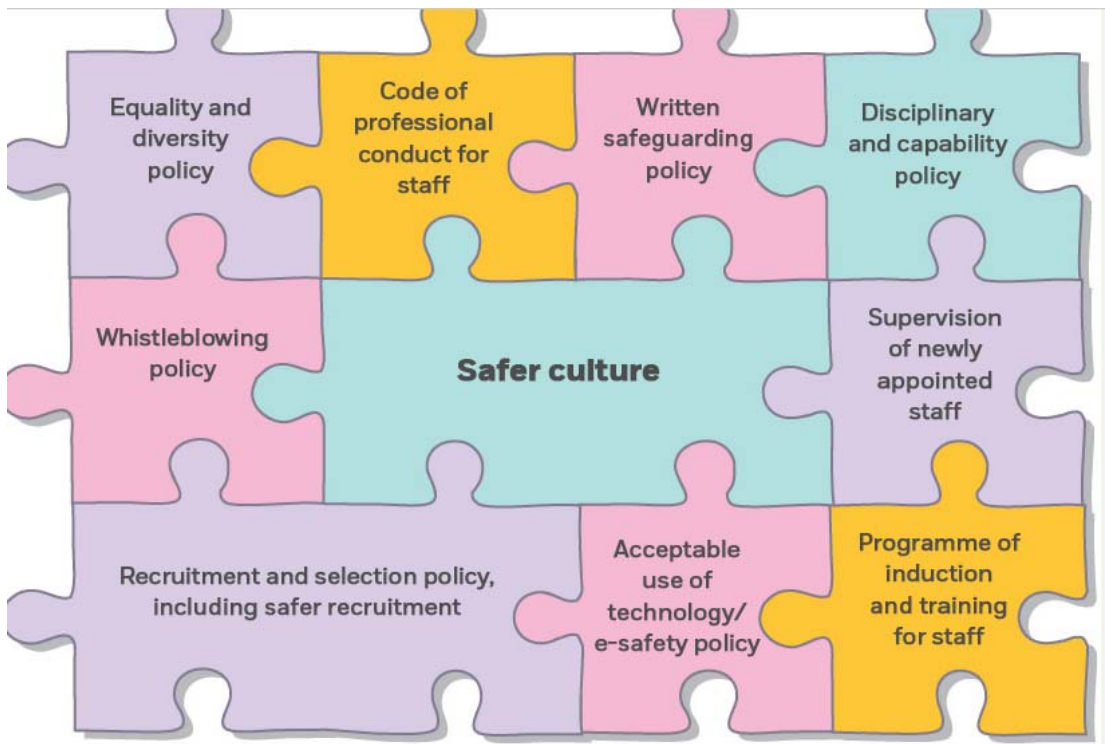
Equality and diversity policy

Code of professional conduct for staff

Written safeguarding policy

Disciplinary and capability policy

Whistleblowing policy

Safer culture

Supervision of newly appointed staff

Recruitment and selection policy, including safer recruitment

Acceptable use of technology/ e-safety policy

Programme of induction and training for staff